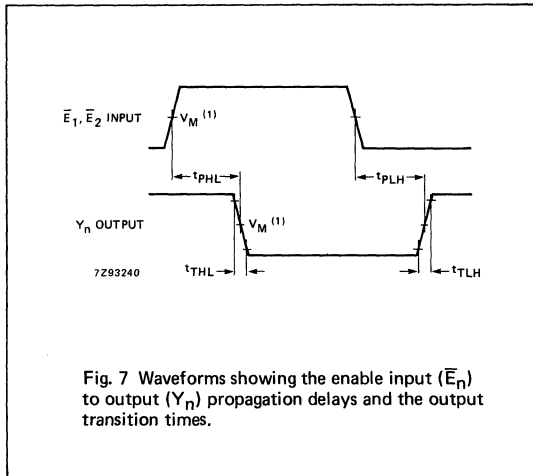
$\overline{E}_1, \overline{E}_2$ INPUT

$V_M$ $^{(1)}$

$t_{PHL}$

$t_{PLH}$

$Y_n$ OUTPUT

$V_M$ $^{(1)}$

7Z93240

$t_{THL}$

$t_{TLH}$

Fig. 7 Waveforms showing the enable input ($\overline{E}_n$) to output ($Y_n$) propagation delays and the output transition times.